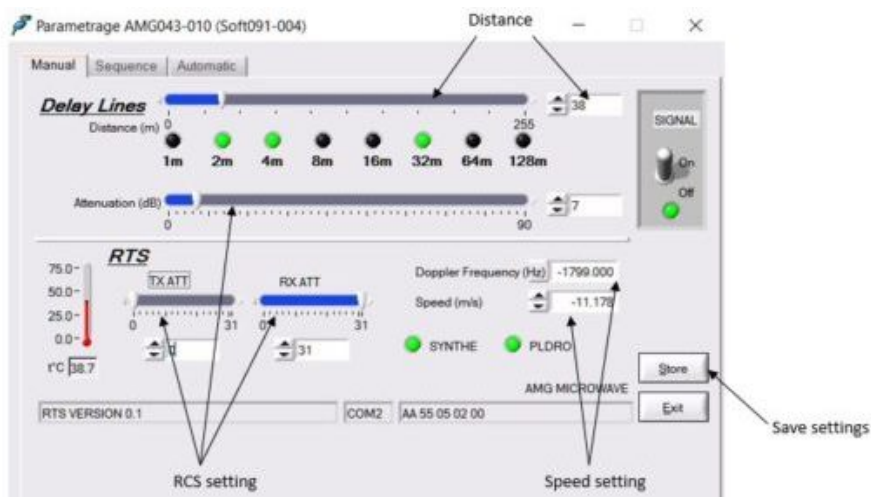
Parametrage AMG043-010 (Soft091-004)

Distance

Manual | Sequence | Automatic

Delay Lines

Distance (m) 0 255 38

1m 2m 4m 8m 16m 32m 64m 128m

Attenuation (dB) 0 90 7

SIGNAL

On

Off

RTS

75.0-
50.0-
25.0-
0.0-

t°C 38.7

TX ATT 0 31 0

RX ATT 0 31 31

Doppler Frequency (Hz) -1799.000

Speed (m/s) -11.178

SYNTHE PLDRO

AMG MICROWAVE

Store

Exit

RTS VERSION 0.1 COM2 AA 55 05 02 00

Save settings

RCS setting

Speed setting